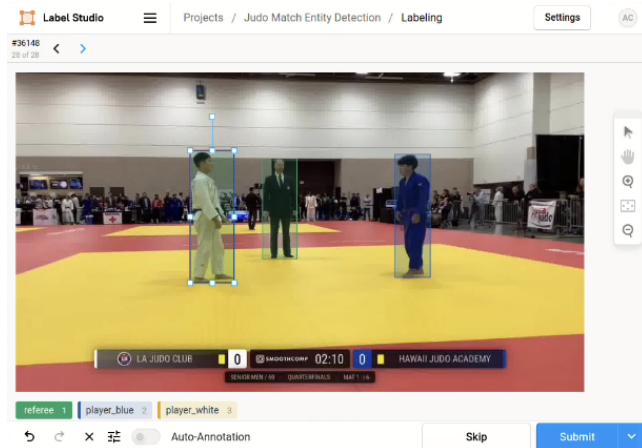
Label Studio

Projects / Judo Match Entity Detection / Labeling

Settings

AC

#36148
28 of 28

LA JUDO CLUB 0 SMOOTHCOMP 02:10 0 HAWAII JUDO ACADEMY

SENIOR MEN / 69 QUARTERFINALS MAT 1 · 16

referee 1 player_blue 2 player_white 3

Auto-Annotation

Skip

Submit